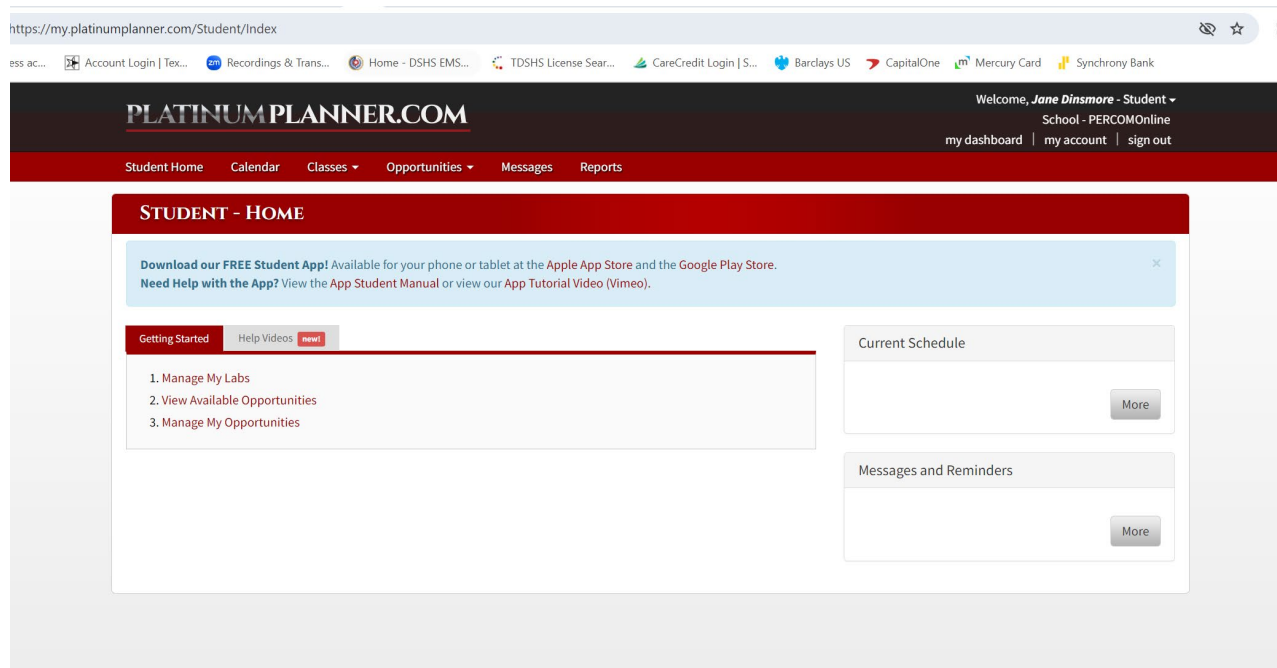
https://my.platinumplanner.com/Student/Index

ess ac... Account Login | Tex... Recordings & Trans... Home - DSHS EMS... TDSHS License Sear... CareCredit Login | S... Barclays US CapitalOne Mercury Card Synchrony Bank

PLATINUMPLANNER.COM

Welcome, *Jane Dinsmore* - Student
School - PERCOMOnline
my dashboard | my account | sign out

Student Home Calendar Classes Opportunities Messages Reports

STUDENT - HOME

**Download our FREE Student App!** Available for your phone or tablet at the Apple App Store and the Google Play Store.
**Need Help with the App?** View the App Student Manual or view our App Tutorial Video (Vimeo).

×

Getting Started Help Videos new!

1. Manage My Labs
2. View Available Opportunities
3. Manage My Opportunities

Current Schedule

More

Messages and Reminders

More